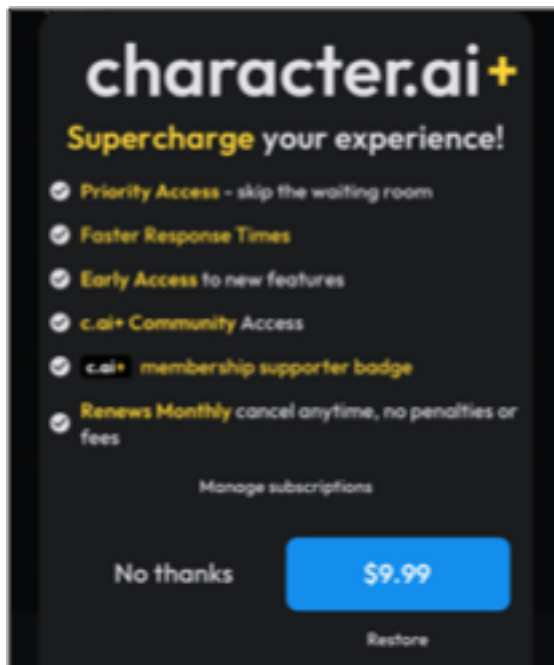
character.ai+

Supercharge your experience!

Priority Access - skip the waiting room

Faster Response Times

Early Access to new features

c.ai+ Community Access

c.ai+ membership supporter badge

Renews Monthly cancel anytime, no penalties or fees

Manage subscriptions

No thanks

$9.99

Restore